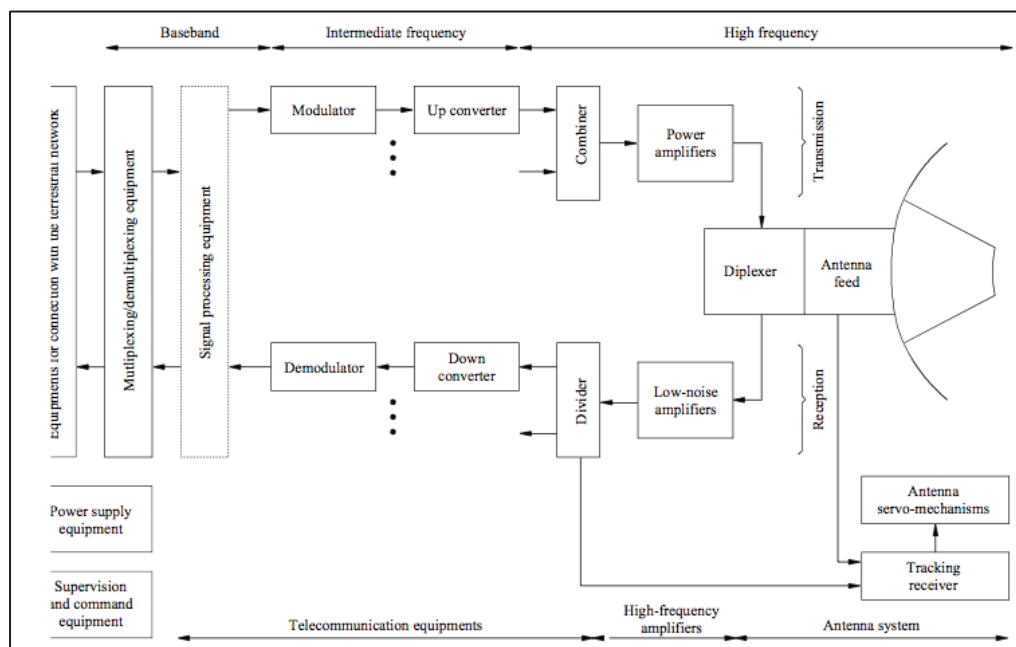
Baseband
Intermediate frequency
High frequency

Equipments for connection with the terrestrial network
Multiplexing/demultiplexing equipment
Signal processing equipment

Modulator
Up converter
Combiner
Power amplifiers
Transmission

Diplexer
Antenna feed

Demodulator
Down converter
Divider
Low-noise amplifiers
Reception

Antenna servo-mechanisms
Tracking receiver

Power supply equipment
Supervision and command equipment

Telecommunication equipments
High-frequency amplifiers
Antenna system